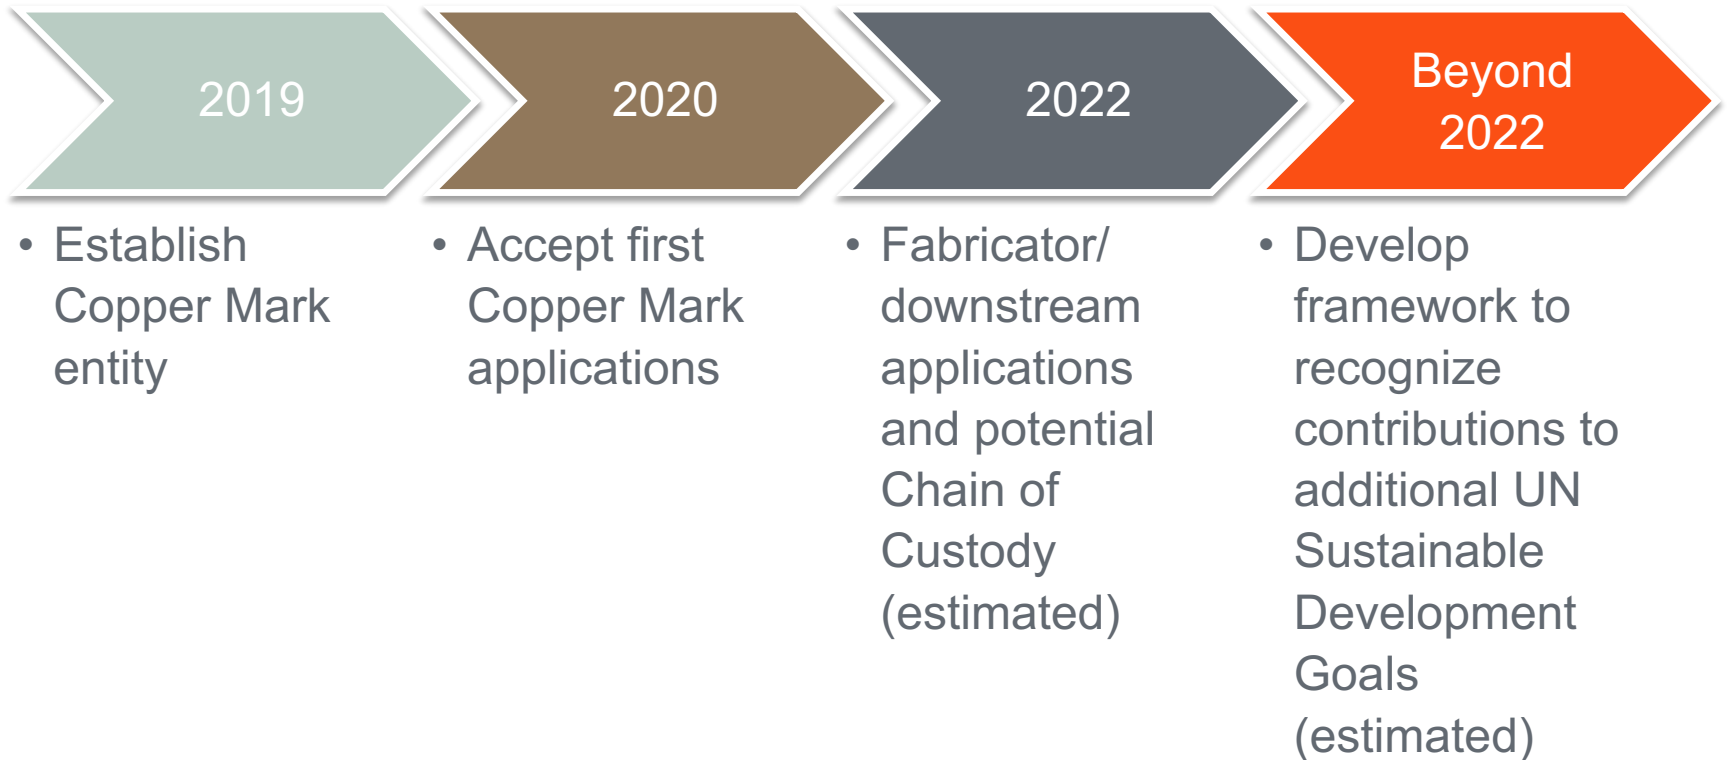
2019

- Establish Copper Mark entity

2020

- Accept first Copper Mark applications

2022

- Fabricator/ downstream applications and potential Chain of Custody (estimated)

Beyond 2022

- Develop framework to recognize contributions to additional UN Sustainable Development Goals (estimated)